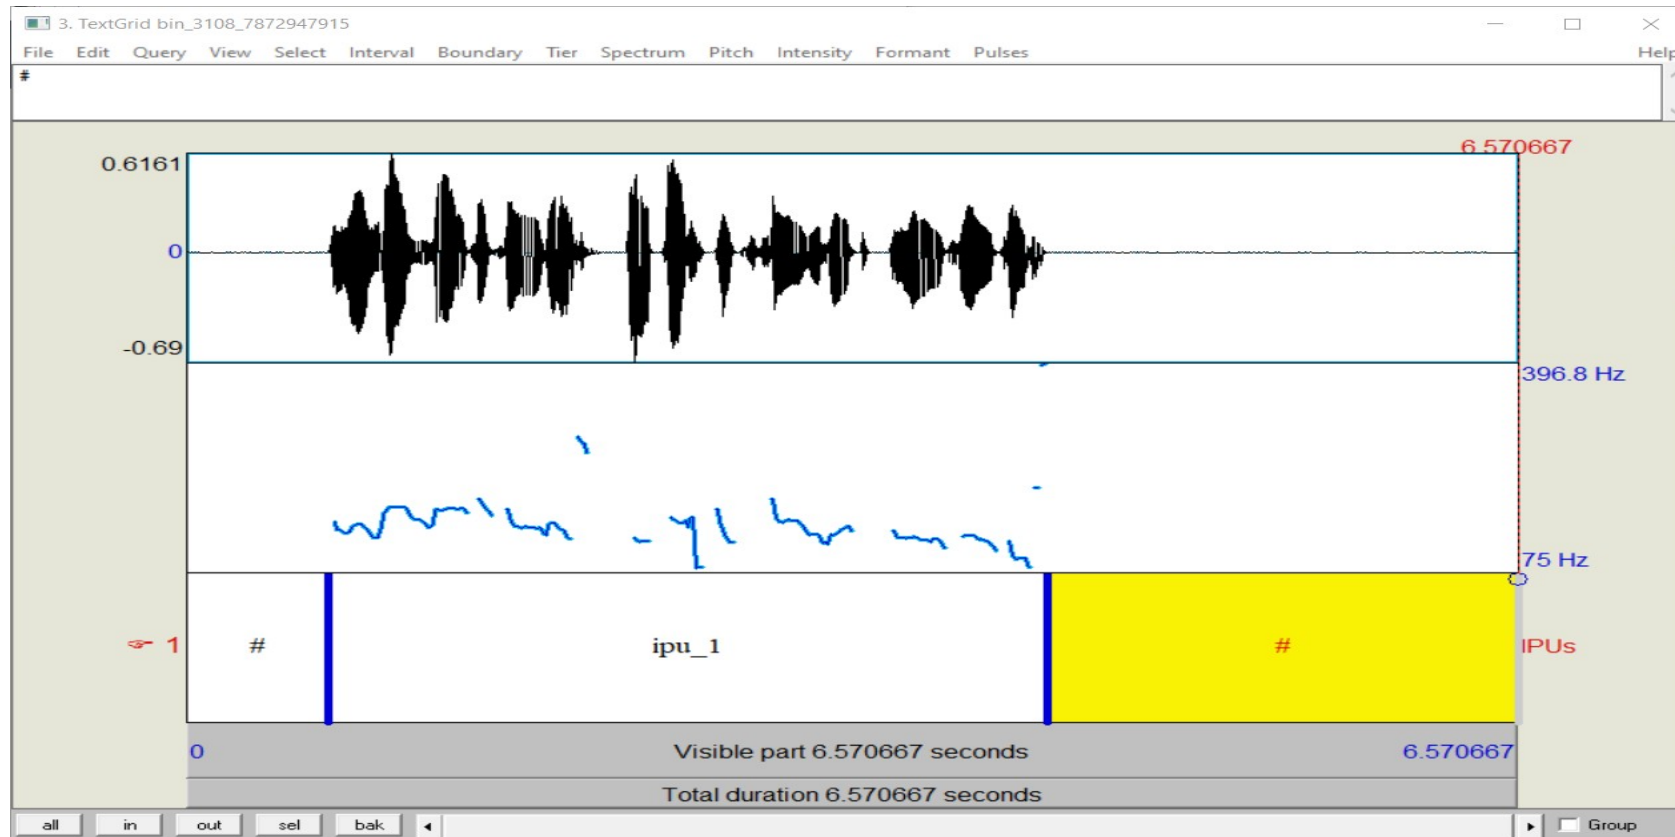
3. TextGrid bin_3108_7872947915

File Edit Query View Select Interval Boundary Tier Spectrum Pitch Intensity Formant Pulses Help

#

6.570667

0.6161

0

-0.69

396.8 Hz

75 Hz

1 # ipu_1 # IPUs

0 Visible part 6.570667 seconds 6.570667

Total duration 6.570667 seconds

all in out sel bak Group